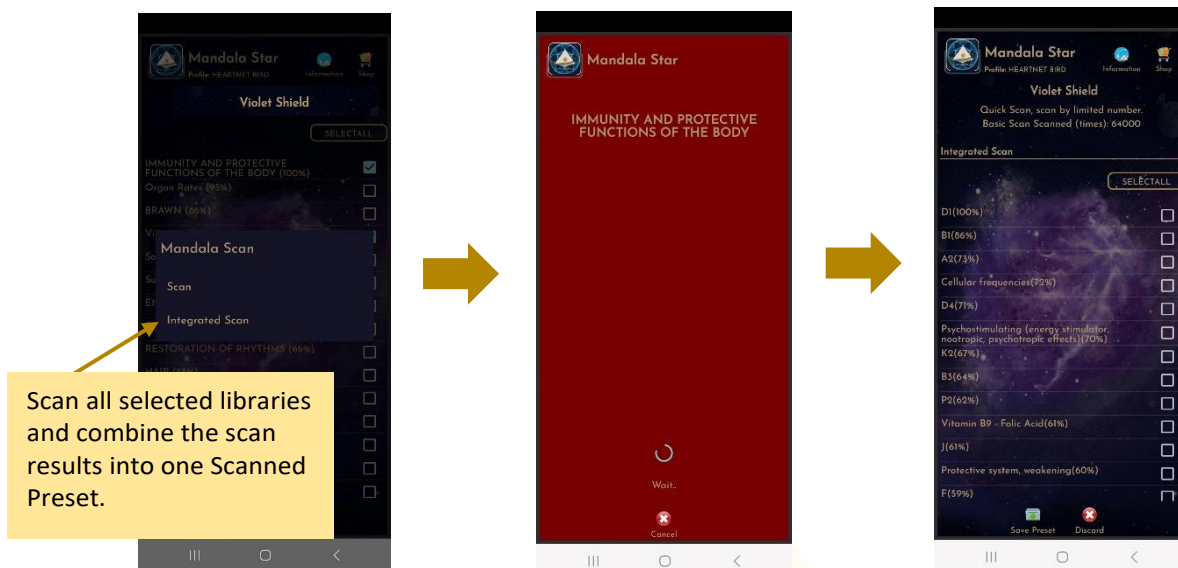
Mandala Star
Profile: HEARTNET BIRD
Information
Shop

Violet Shield

SELECTALL

IMMUNITY AND PROTECTIVE FUNCTIONS OF THE BODY (100%)
Organ Rates (95%)
BRAWN (86%)

Mandala Scan

Scan

Integrated Scan

RESTORATION OF RHYTHMS (66%)

Scan all selected libraries and combine the scan results into one Scanned Preset.

Mandala Star

IMMUNITY AND PROTECTIVE FUNCTIONS OF THE BODY

Wait..

Cancel

Mandala Star
Profile: HEARTNET BIRD
Information
Shop

Violet Shield
Quick Scan, scan by limited number.
Basic Scan Scanned (times): 64000

Integrated Scan

SELECTALL

D1(100%)
B1(86%)
A2(73%)
Cellular frequencies(72%)
D4(71%)
Psychostimulating (energy stimulator, nootropic, psychotropic effects)(70%)
K2(67%)
B3(64%)
P2(62%)
Vitamin B9 - Folic Acid(61%)
J(61%)
Protective system, weakening(60%)
F(59%)

Save Preset
Discard